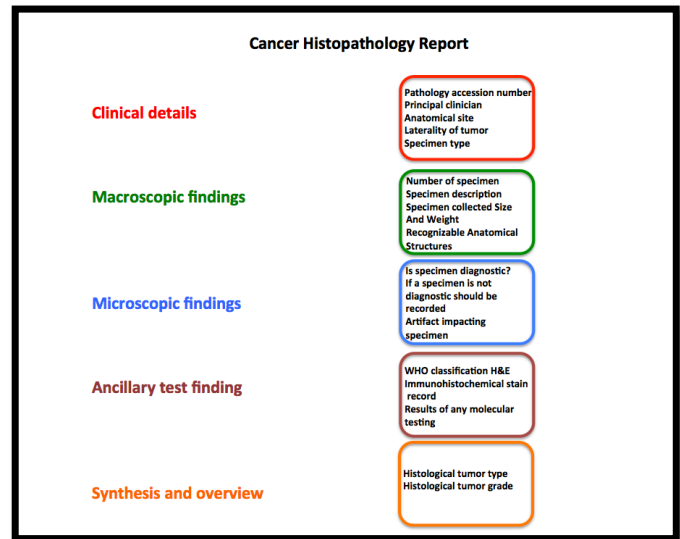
Cancer Histopathology Report

Clinical details

Pathology accession number
Principal clinician
Anatomical site
Laterality of tumor
Specimen type

Macroscopic findings

Number of specimen
Specimen description
Specimen collected Size And Weight
Recognizable Anatomical Structures

Microscopic findings

Is specimen diagnostic?
If a specimen is not diagnostic should be recorded
Artifact impacting specimen

Ancillary test finding

WHO classification H&E
Immunohistochemical stain record
Results of any molecular testing

Synthesis and overview

Histological tumor type
Histological tumor grade